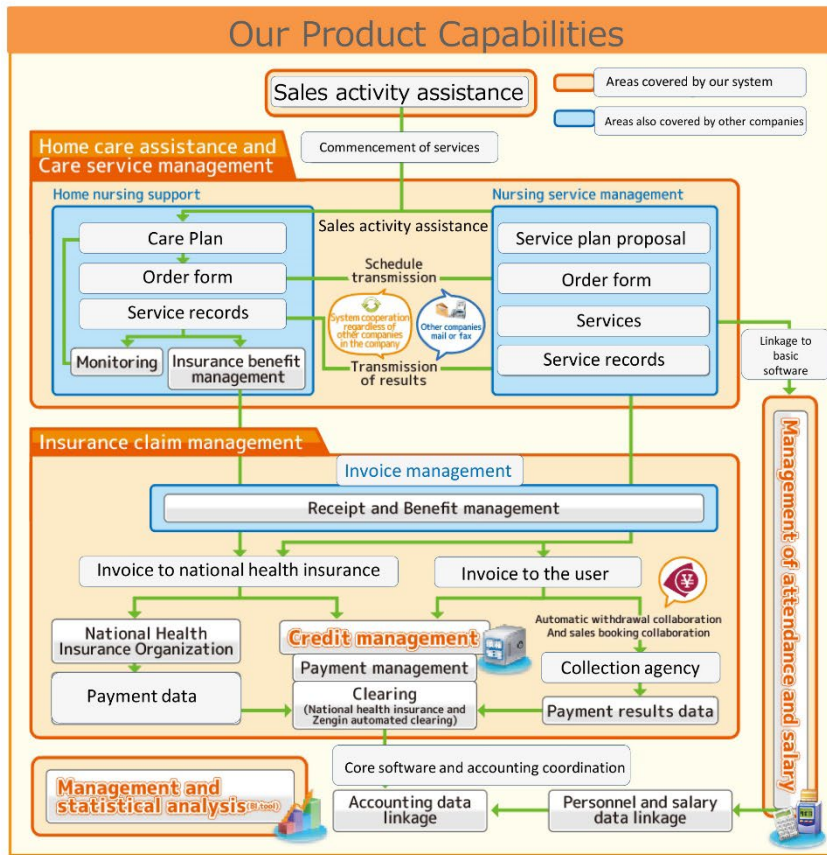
Our Product Capabilities

Sales activity assistance

Areas covered by our system

Areas also covered by other companies

Home care assistance and Care service management

Commencement of services

Home nursing support

Nursing service management

Sales activity assistance

Care Plan

Order form

Service records

Monitoring

Insurance benefit management

Schedule transmission

System cooperation regardless of other companies in the company

Other companies mail or fax

Transmission of results

Service plan proposal

Order form

Services

Service records

Linkage to basic software

Management of attendance and salary

Insurance claim management

Invoice management

Receipt and Benefit management

Invoice to national health insurance

Invoice to the user

National Health Insurance Organization

Payment data

Credit management

Payment management

Clearing
(National health insurance and Zengin automated clearing)

Automatic withdrawal collaboration And sales booking collaboration

Collection agency

Payment results data

Core software and accounting coordination

Management and statistical analysis (BI tool)

Accounting data linkage

Personnel and salary data linkage